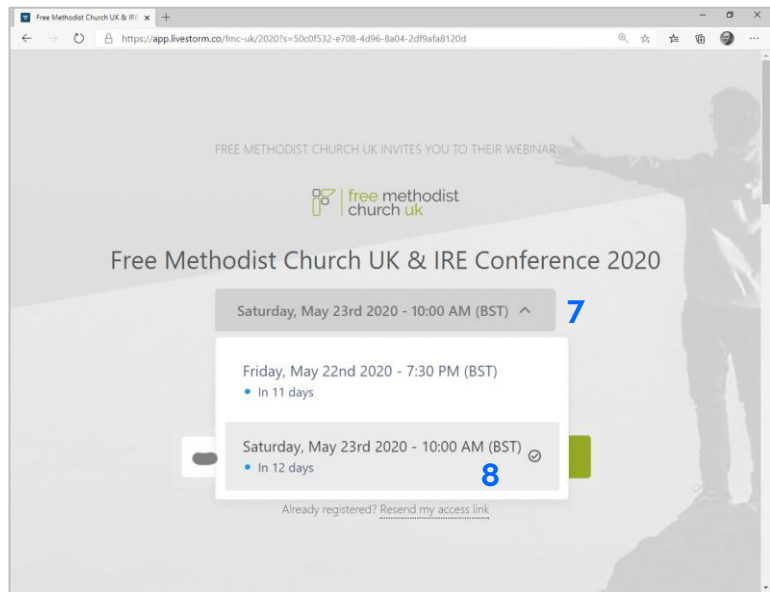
Free Methodist Church UK & IRE ×  +

https://app.livestorm.co/fmc-uk/2020?s=50c0f532-e708-4d96-8a04-2df9afa8120d

FREE METHODIST CHURCH UK INVITES YOU TO THEIR WEBINAR

free methodist church uk

Free Methodist Church UK & IRE Conference 2020

Saturday, May 23rd 2020 - 10:00 AM (BST)

7

Friday, May 22nd 2020 - 7:30 PM (BST)
• In 11 days

Saturday, May 23rd 2020 - 10:00 AM (BST)
• In 12 days

8

Already registered? Resend my access link